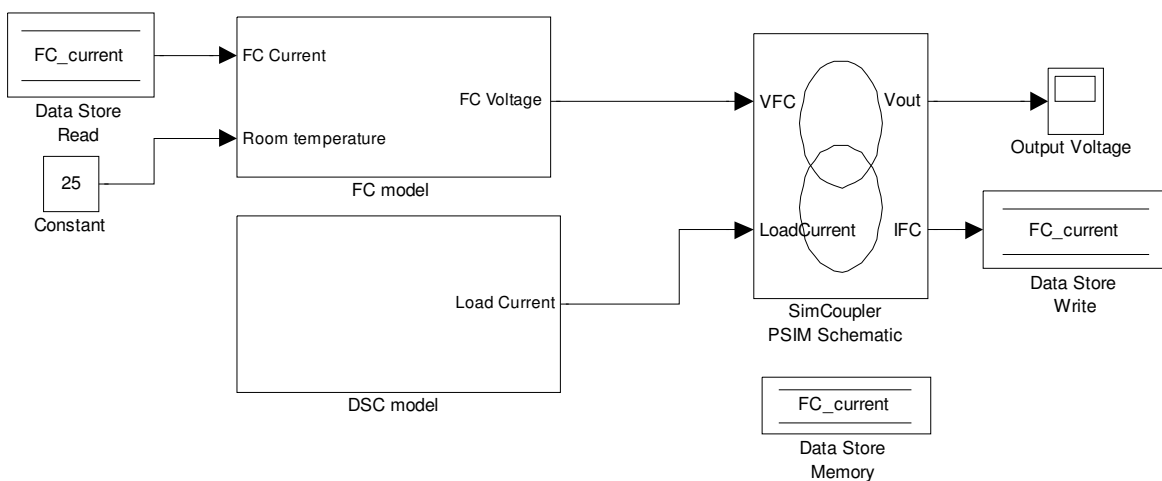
FC_current

Data Store Read

25

Constant

FC Current

Room temperature

FC Voltage

FC model

Load Current

DSC model

VFC

LoadCurrent

Vout

IFC

SimCoupler PSIM Schematic

Output Voltage

FC_current

Data Store Write

FC_current

Data Store Memory